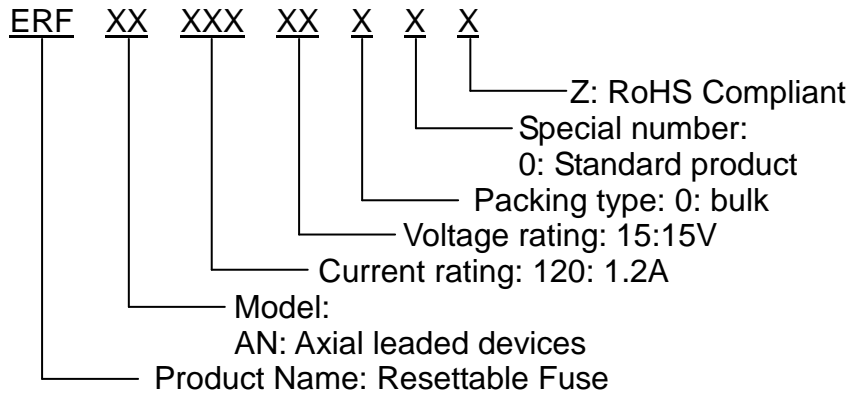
ERF XX XXX XX X X X

Z: RoHS Compliant

Special number:
0: Standard product

Packing type: 0: bulk

Voltage rating: 15:15V

Current rating: 120: 1.2A

Model:
AN: Axial leaded devices

Product Name: Resettable Fuse